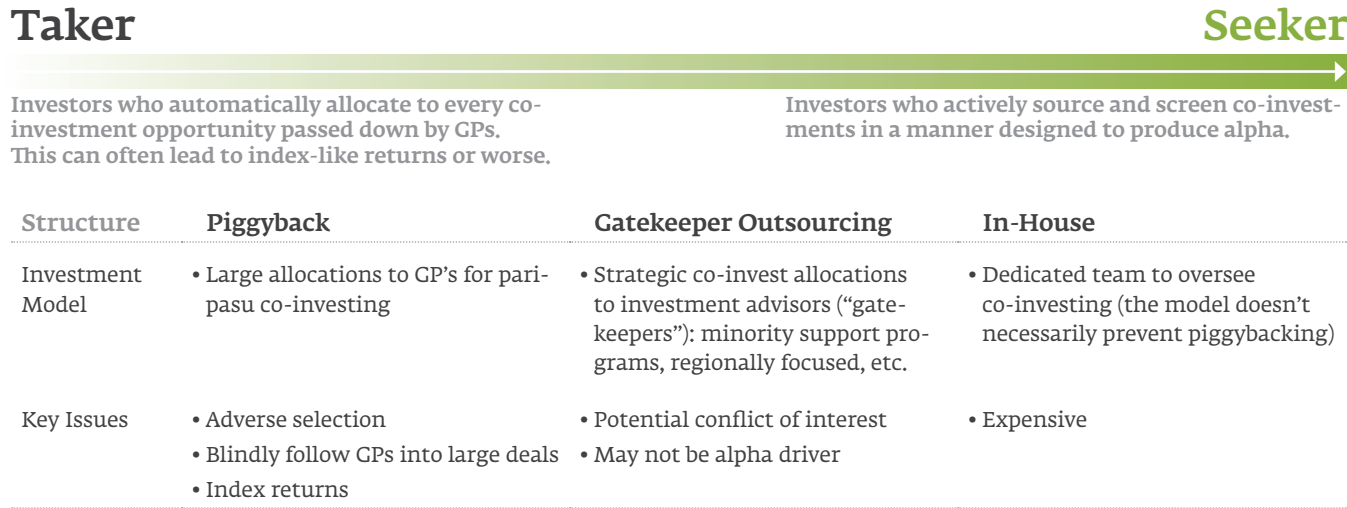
Taker

Seeker

Investors who automatically allocate to every co-investment opportunity passed down by GPs. This can often lead to index-like returns or worse.

Investors who actively source and screen co-investments in a manner designed to produce alpha.

| Structure | Piggyback | Gatekeeper Outsourcing | In-House |
|---|---|---|---|
| Investment Model | • Large allocations to GP's for pari-pasu co-investing | • Strategic co-invest allocations to investment advisors ("gate-keepers"): minority support programs, regionally focused, etc. | • Dedicated team to oversee co-investing (the model doesn't necessarily prevent piggybacking) |
| Key Issues | • Adverse selection<br>• Blindly follow GPs into large deals<br>• Index returns | • Potential conflict of interest<br>• May not be alpha driver | • Expensive |